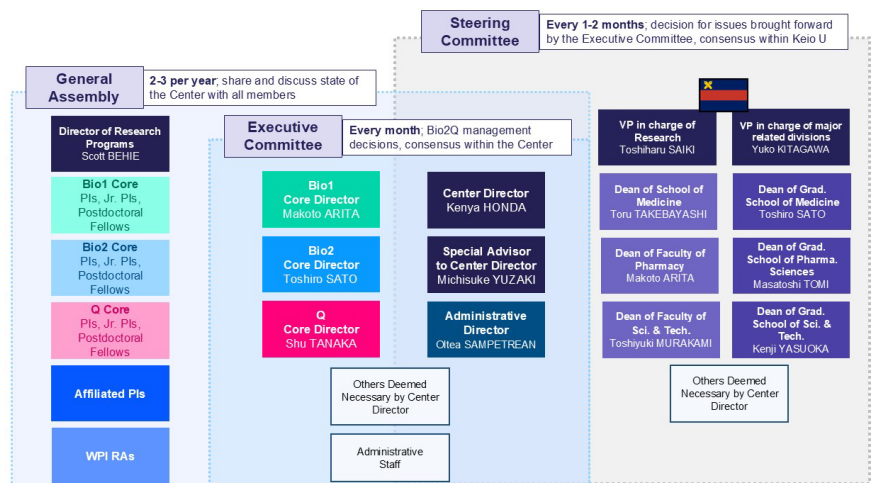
Steering Committee

Every 1-2 months; decision for issues brought forward by the Executive Committee, consensus within Keio U

General Assembly

2-3 per year; share and discuss state of the Center with all members

Director of Research Programs
Scott BEHIE

Bio1 Core
PIs, Jr. PIs, Postdoctoral Fellows

Bio2 Core
PIs, Jr. PIs, Postdoctoral Fellows

Q Core
PIs, Jr. PIs, Postdoctoral Fellows

Affiliated PIs

WPI RAs

Executive Committee

Every month; Bio2Q management decisions, consensus within the Center

Bio1 Core Director
Makoto ARITA

Bio2 Core Director
Toshiro SATO

Q Core Director
Shu TANAKA

Center Director
Kenya HONDA

Special Advisor to Center Director
Michisuke YUZAKI

Administrative Director
Oltea SAMPETREAN

Others Deemed Necessary by Center Director

Administrative Staff

VP in charge of Research
Toshiharu SAIKI

VP in charge of major related divisions
Yuko KITAGAWA

Dean of School of Medicine
Toru TAKEBAYASHI

Dean of Grad. School of Medicine
Toshiro SATO

Dean of Faculty of Pharmacy
Makoto ARITA

Dean of Grad. School of Pharma. Sciences
Masatoshi TOMI

Dean of Faculty of Sci. & Tech.
Toshiyuki MURAKAMI

Dean of Grad. School of Sci. & Tech.
Kenji YASUOKA

Others Deemed Necessary by Center Director